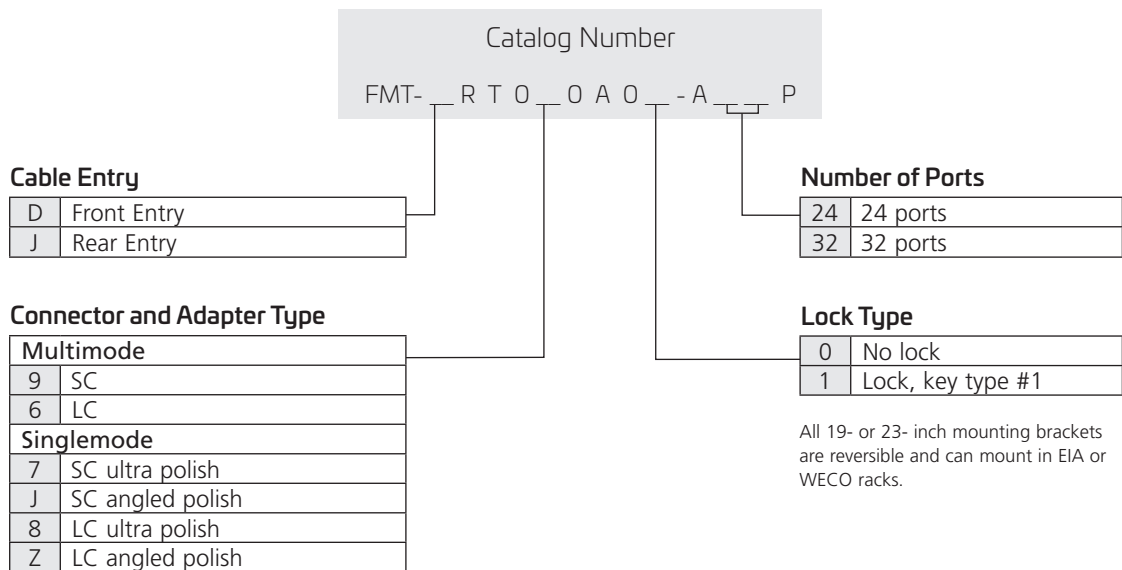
Catalog Number

FMT- _ R T 0 _ 0 A 0 _ - A _ _ P

Cable Entry

| D | Front Entry |
|---|---|
| J | Rear Entry |

Connector and Adapter Type

| Multimode | |
|---|---|
| 9 | SC |
| 6 | LC |
| Singlemode | |
| 7 | SC ultra polish |
| J | SC angled polish |
| 8 | LC ultra polish |
| Z | LC angled polish |

Number of Ports

| 24 | 24 ports |
|---|---|
| 32 | 32 ports |

Lock Type

| 0 | No lock |
|---|---|
| 1 | Lock, key type #1 |

All 19- or 23- inch mounting brackets are reversible and can mount in EIA or WECO racks.